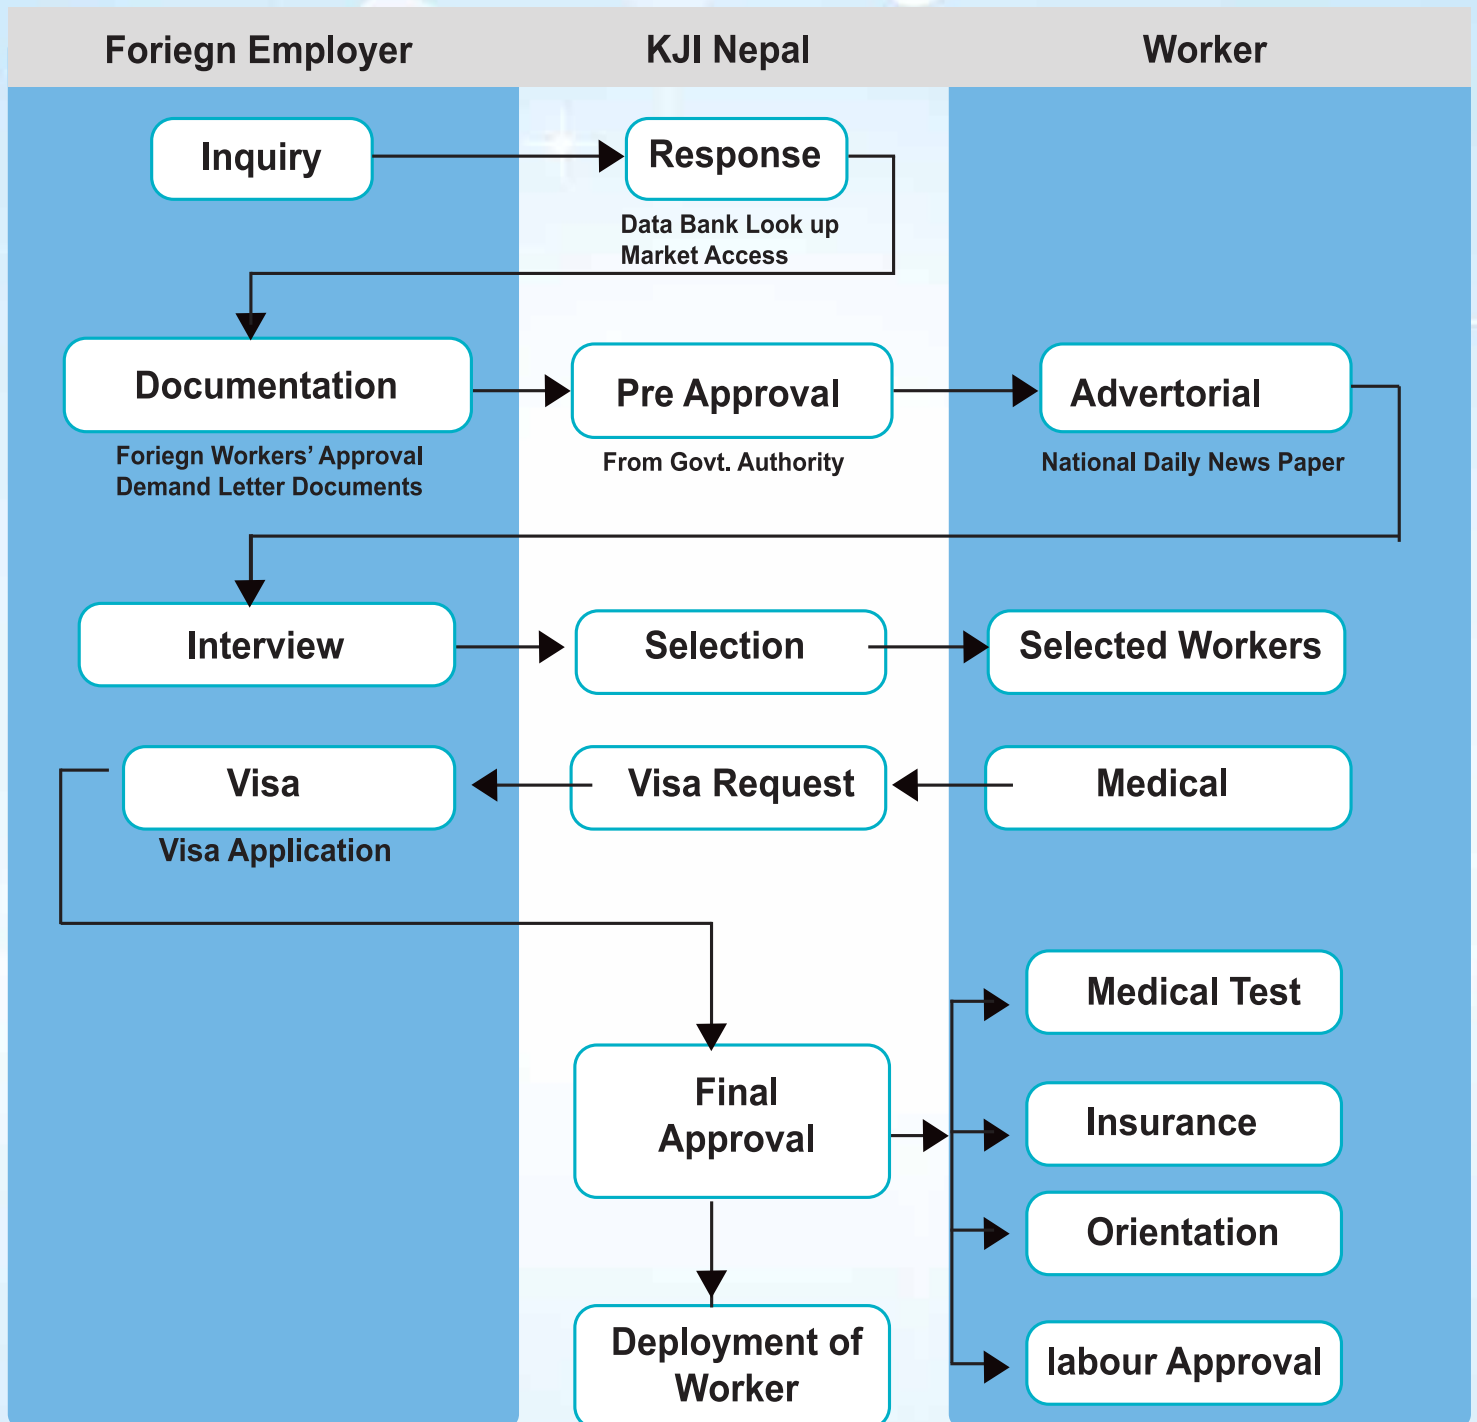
Foriegn Employer

KJI Nepal

Worker

Inquiry

Response

Data Bank Look up
Market Access

Documentation

Foriegn Workers' Approval
Demand Letter Documents

Pre Approval

From Govt. Authority

Advertorial

National Daily News Paper

Interview

Selection

Selected Workers

Visa

Visa Application

Visa Request

Medical

Medical Test

Final Approval

Insurance

Orientation

Deployment of Worker

labour Approval